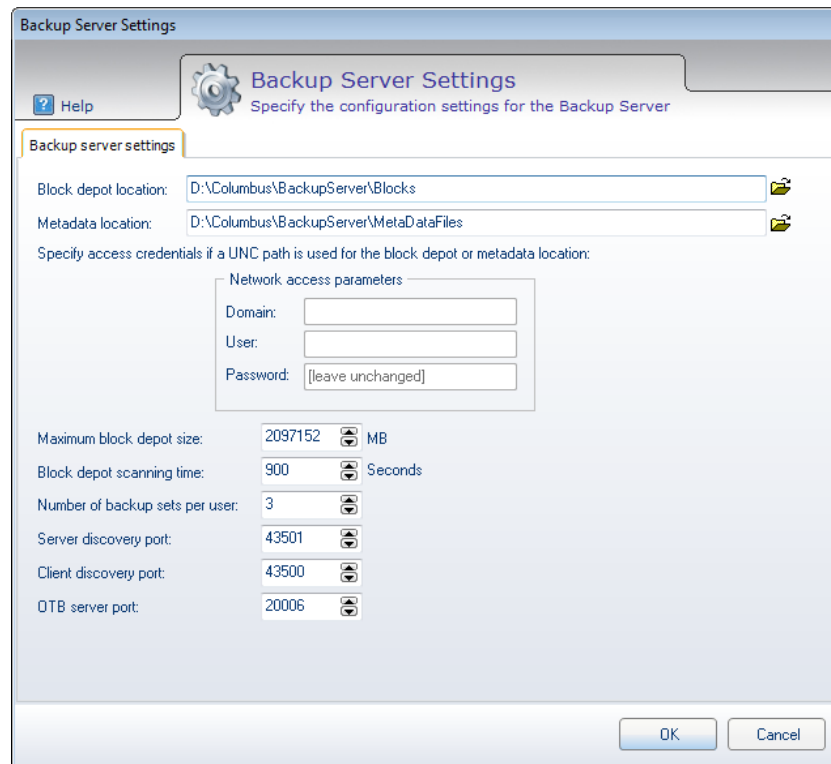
Backup Server Settings

Help

Backup Server Settings
Specify the configuration settings for the Backup Server

Backup server settings

Block depot location: D:\Columbus\BackupServer\Blocks

Metadata location: D:\Columbus\BackupServer\MetaDataFiles

Specify access credentials if a UNC path is used for the block depot or metadata location:

Network access parameters

Domain:

User:

Password: [leave unchanged]

Maximum block depot size: 2097152 MB

Block depot scanning time: 900 Seconds

Number of backup sets per user: 3

Server discovery port: 43501

Client discovery port: 43500

OTB server port: 20006

OK

Cancel